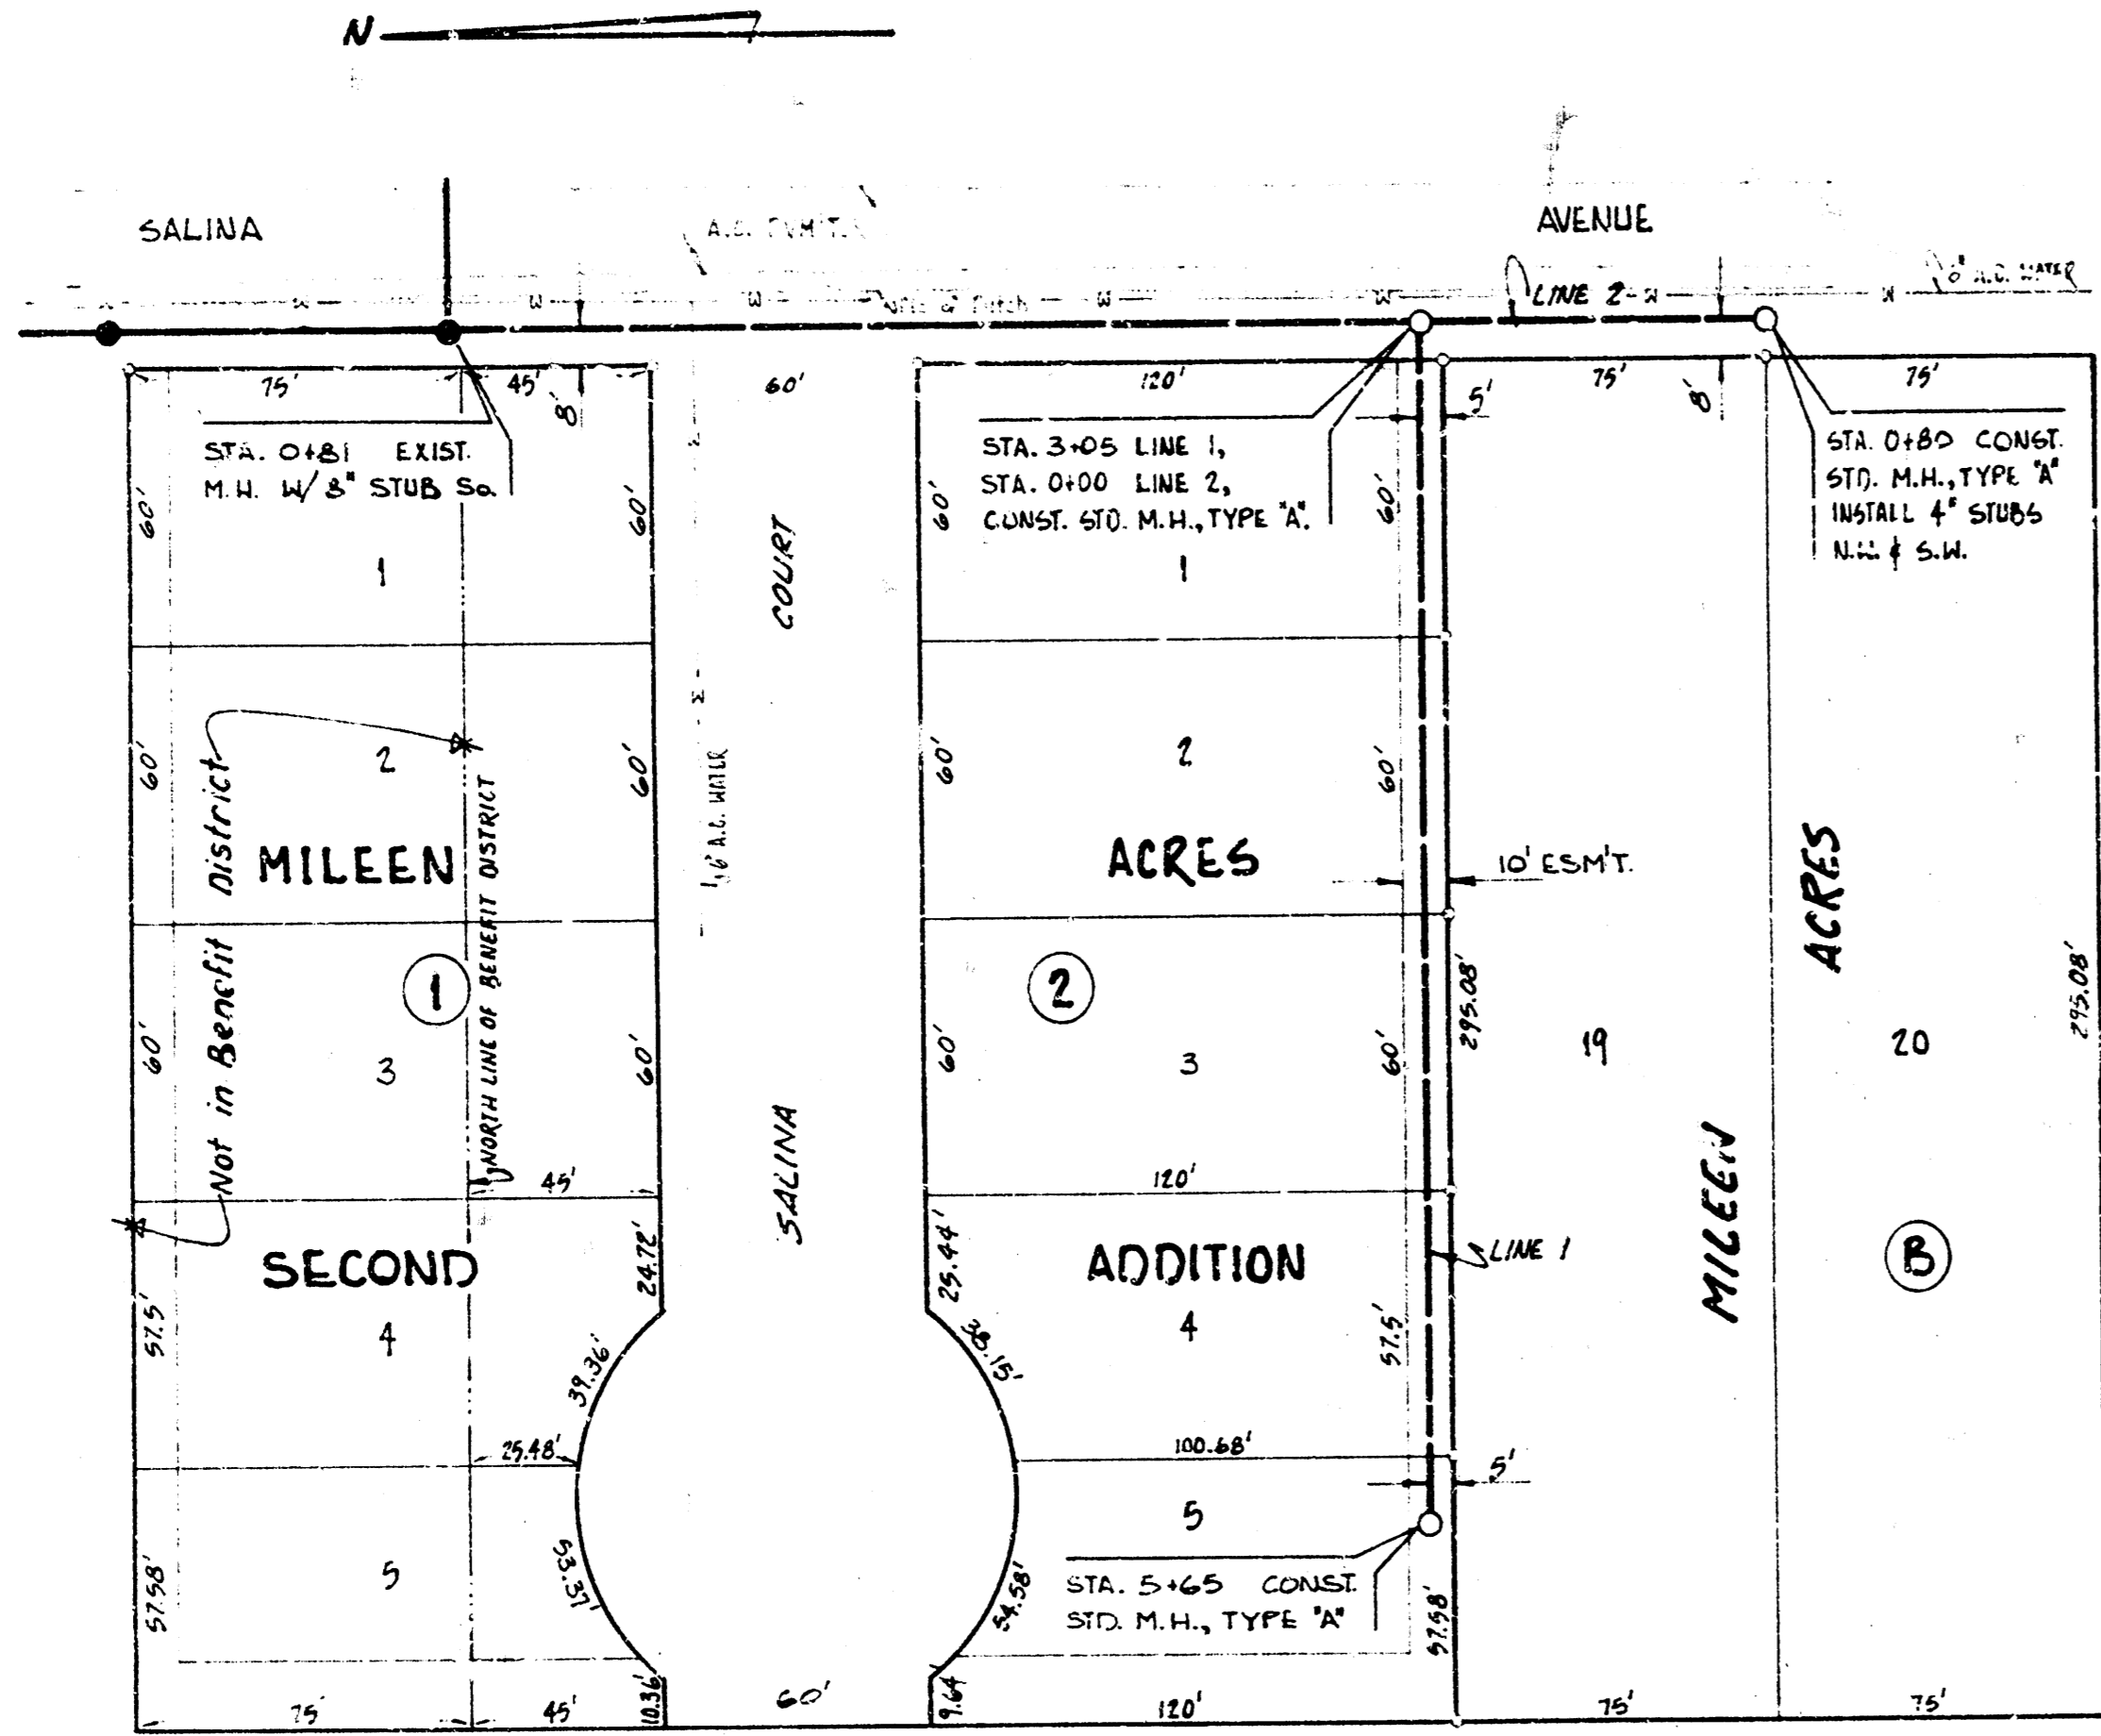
N

SALINA

A.C. ESM'T.

AVENUE

W W W W W W

LINE 2

6" A.C. WATER

75'
45'
8'
60'
120'
5'
75'
8'
75'

STA. 0+81 EXIST. M.H. W/ 8" STUB So.

STA. 3+05 LINE 1, STA. 0+00 LINE 2, CONST. STD. M.H., TYPE "A".

STA. 0+80 CONST. STD. M.H., TYPE "A" INSTALL 4" STUBS N.W. & S.W.

60'
1
60'
COURT
60'
1
60'

60'
2
60'
6" A.C. WATER
60'
2
60'

Not in Benefit District

NORTH LINE OF BENEFIT DISTRICT

MILEEN

ACRES

10' ESM'T.

ACRES

60'
①
3
60'
②
60'
3
60'
295.08'
19
20
295.08'

45'
120'

SALINA

SECOND

24.72'
25.44'

ADDITION

LINE 1

MILEEN

Ⓑ

57.5'
4
39.36'
38.15'
4
57.5'

25.48'
100.68'
5'

5
53.37'
54.58'
5

STA. 5+65 CONST. STD. M.H., TYPE "A"

57.58'
57.58'

10.36'
9.64'

75'
45'
60'
120'
75'
75'